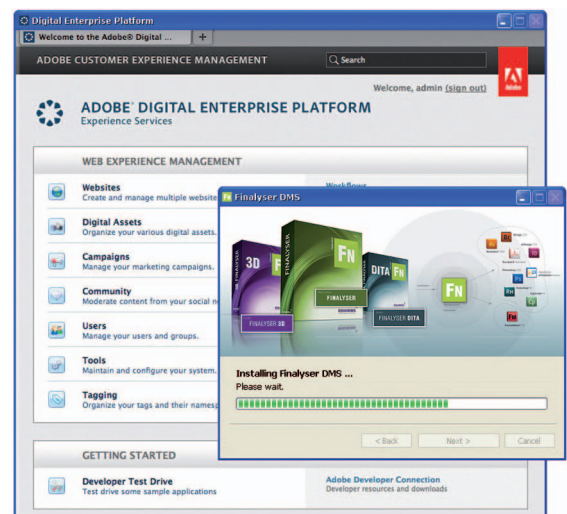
Digital Enterprise Platform

Welcome to the Adobe® Digital ...

ADOBE CUSTOMER EXPERIENCE MANAGEMENT

Search

Welcome, admin (sign out)

Adobe

ADOBE® DIGITAL ENTERPRISE PLATFORM
Experience Services

WEB EXPERIENCE MANAGEMENT

Websites
Create and manage multiple website

Workflows

Digital Assets
Organize your various digital assets.

Campaigns
Manage your marketing campaigns.

Community
Moderate content from your social n

Users
Manage your users and groups.

Tools
Maintain and configure your system.

Tagging
Organize your tags and their namesp

GETTING STARTED

Developer Test Drive
Test drive some sample applications

Adobe Developer Connection
Developer resources and downloads

Finalyser DMS

3D

FINALYSER

FN

FINALYSER 3D

FINALYSER

DITA FN

FINALYSER DITA

FN

Installing Finalyser DMS ...
Please wait.

< Back

Next >

Cancel